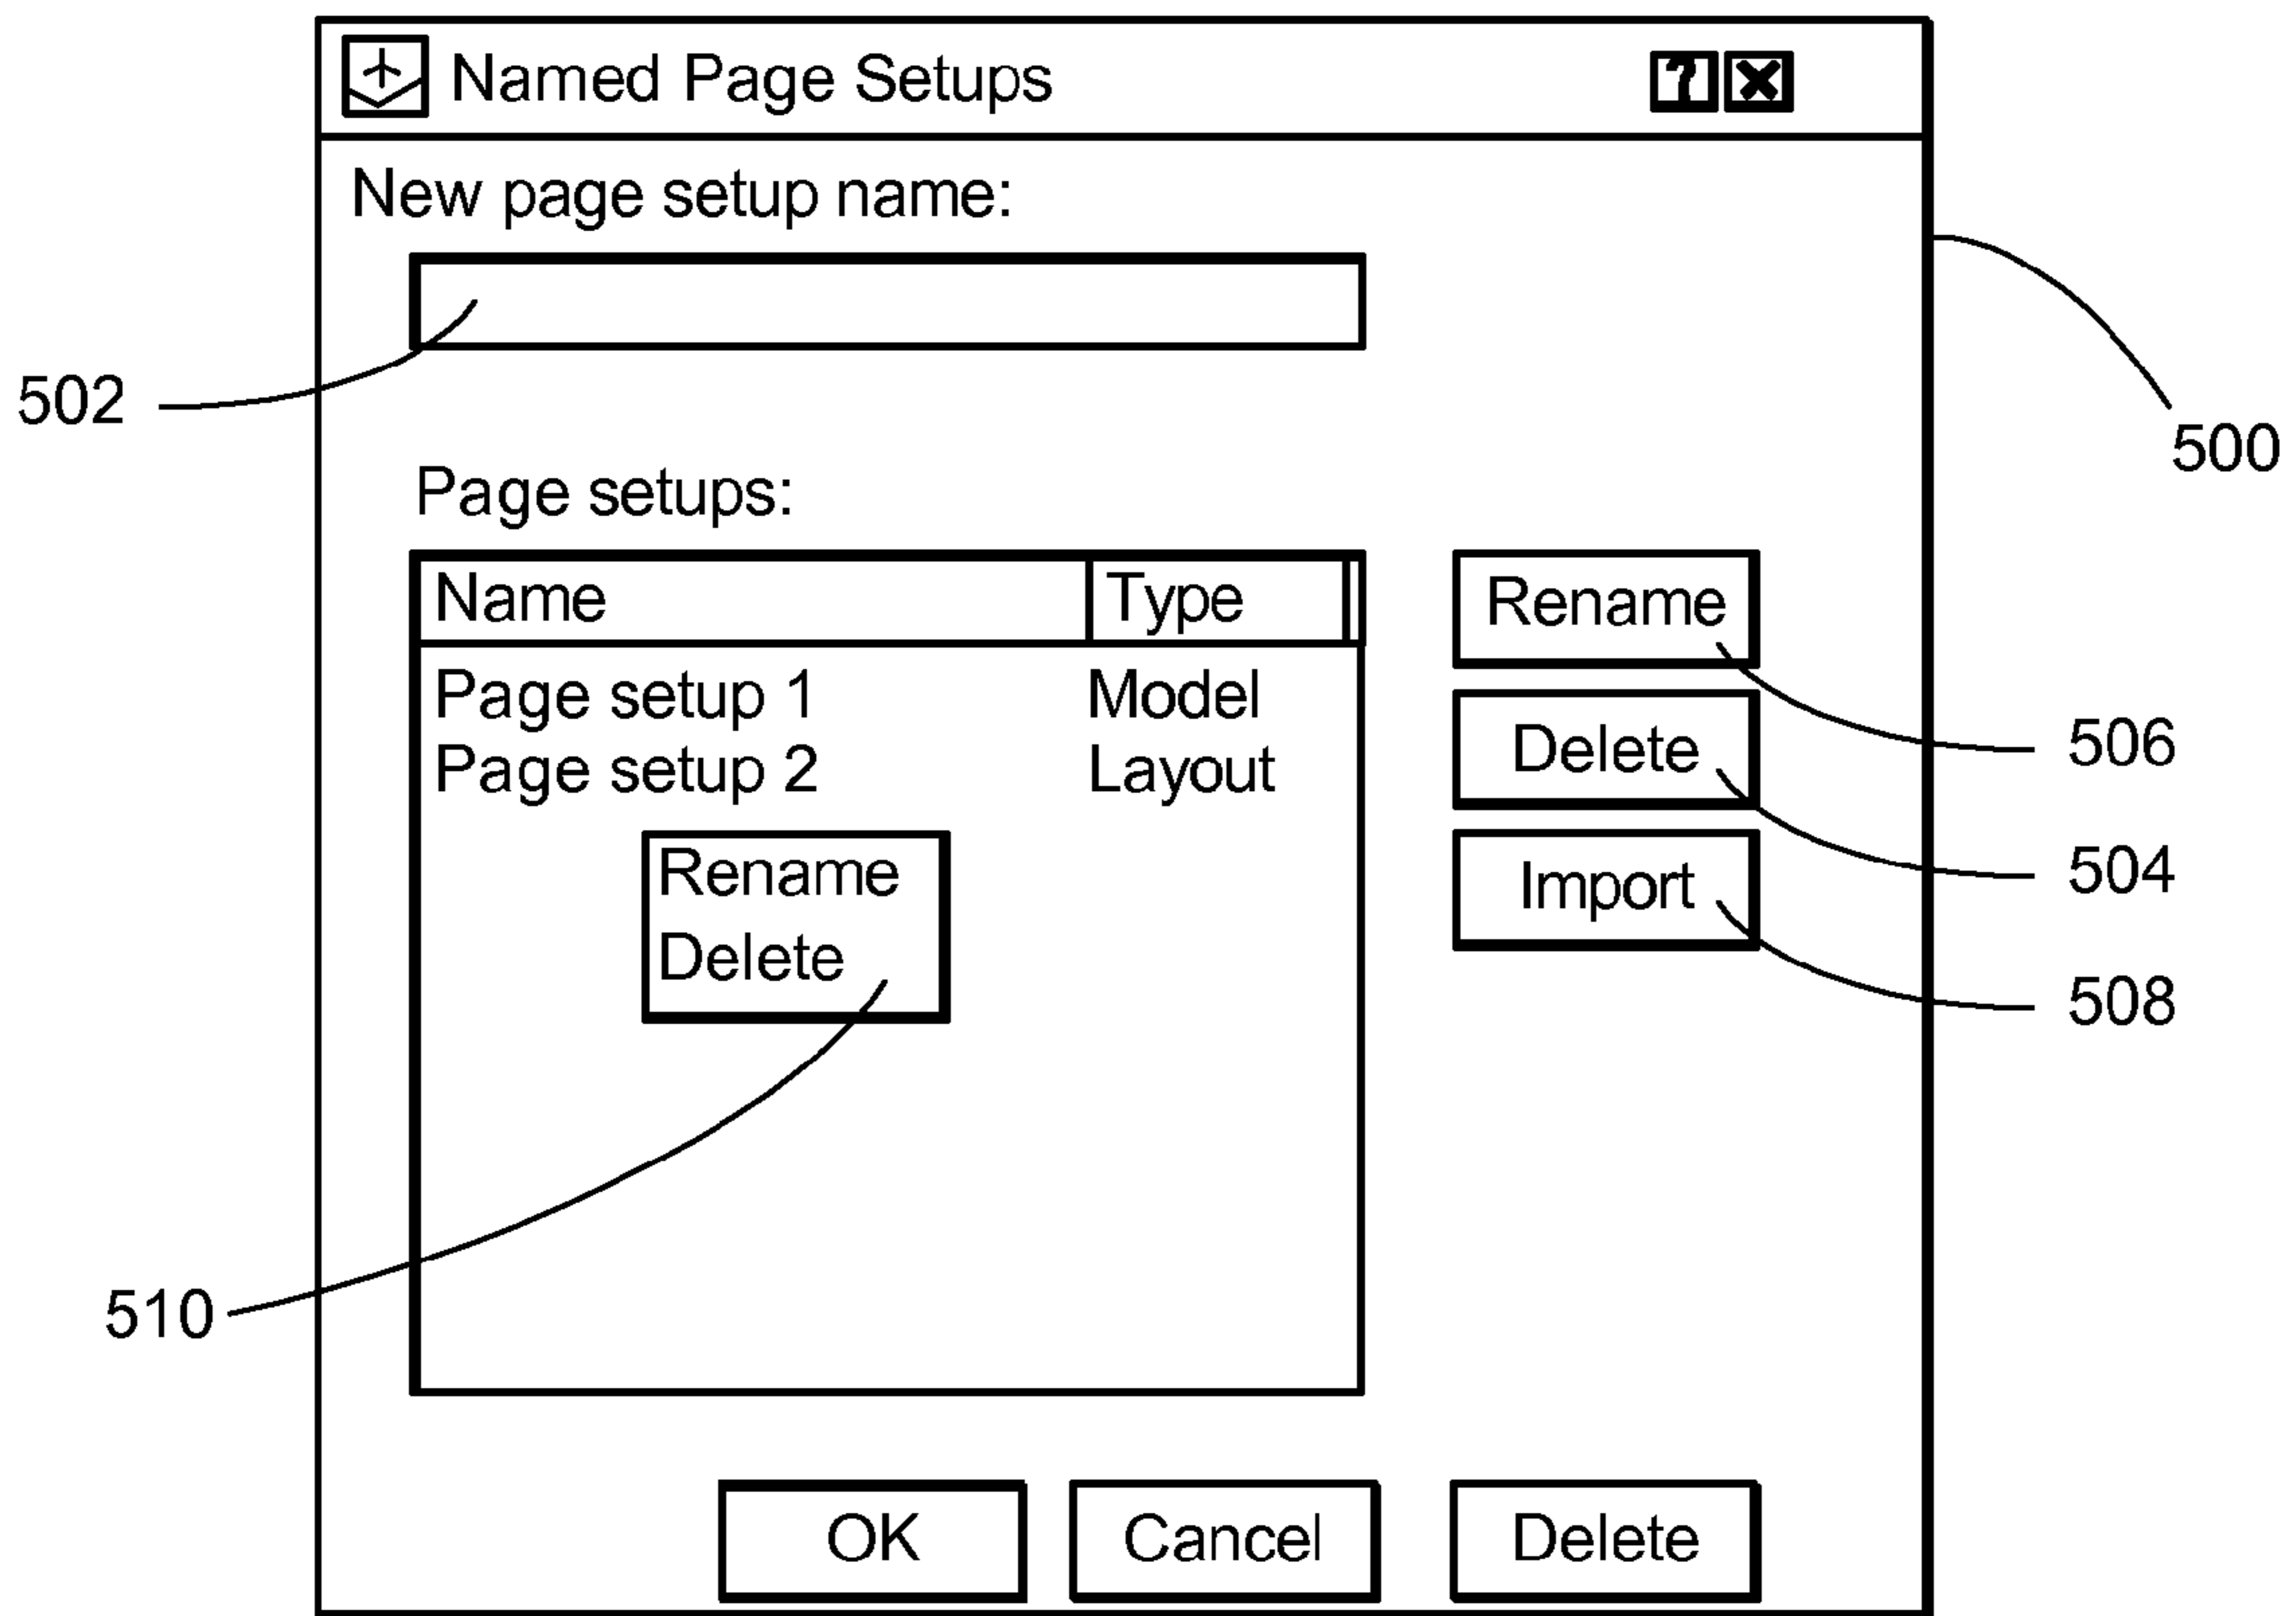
Named Page Setups

?

New page setup name:

502

500

Page setups:

| Name | Type |
|---|---|
| Page setup 1 | Model |
| Page setup 2 | Layout |

Rename

Delete

Import

506

504

508

Rename
Delete

510

OK

Cancel

Delete